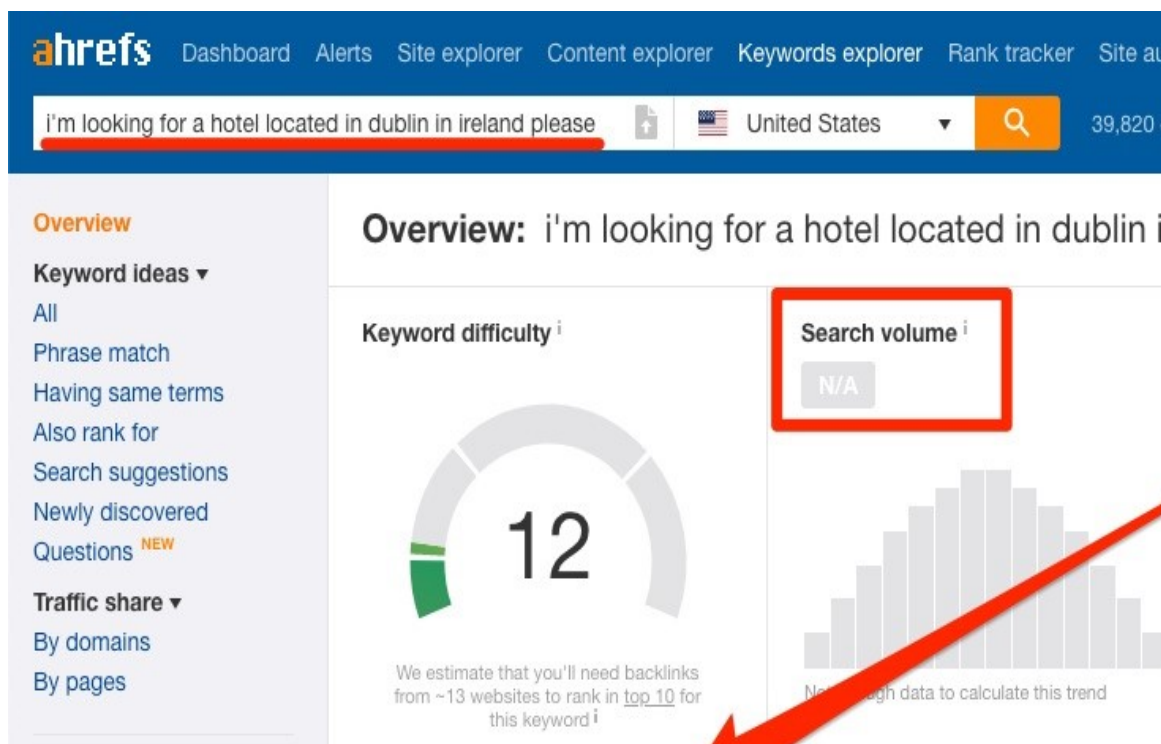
ahrefs Dashboard Alerts Site explorer Content explorer Keywords explorer Rank tracker Site au

i'm looking for a hotel located in dublin in ireland please

United States

39,820

Overview

Keyword ideas ▾

All

Phrase match

Having same terms

Also rank for

Search suggestions

Newly discovered

Questions NEW

Traffic share ▾

By domains

By pages

Overview: i'm looking for a hotel located in dublin i

Keyword difficulty i

12

We estimate that you'll need backlinks from ~13 websites to rank in top 10 for this keyword i

Search volume i

N/A

No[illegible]gh data to calculate this trend